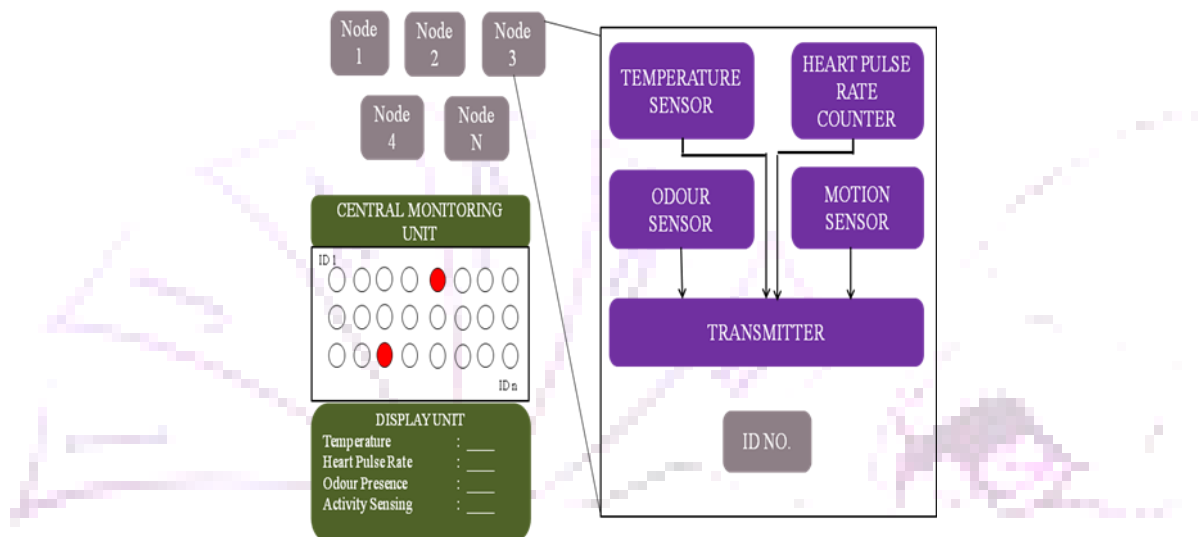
Node 1

Node 2

Node 3

Node 4

Node N

CENTRAL MONITORING UNIT

ID 1

ID n

DISPLAY UNIT

Temperature : ____

Heart Pulse Rate : ____

Odour Presence : ____

Activity Sensing : ____

TEMPERATURE SENSOR

HEART PULSE RATE COUNTER

ODOUR SENSOR

MOTION SENSOR

TRANSMITTER

ID NO.